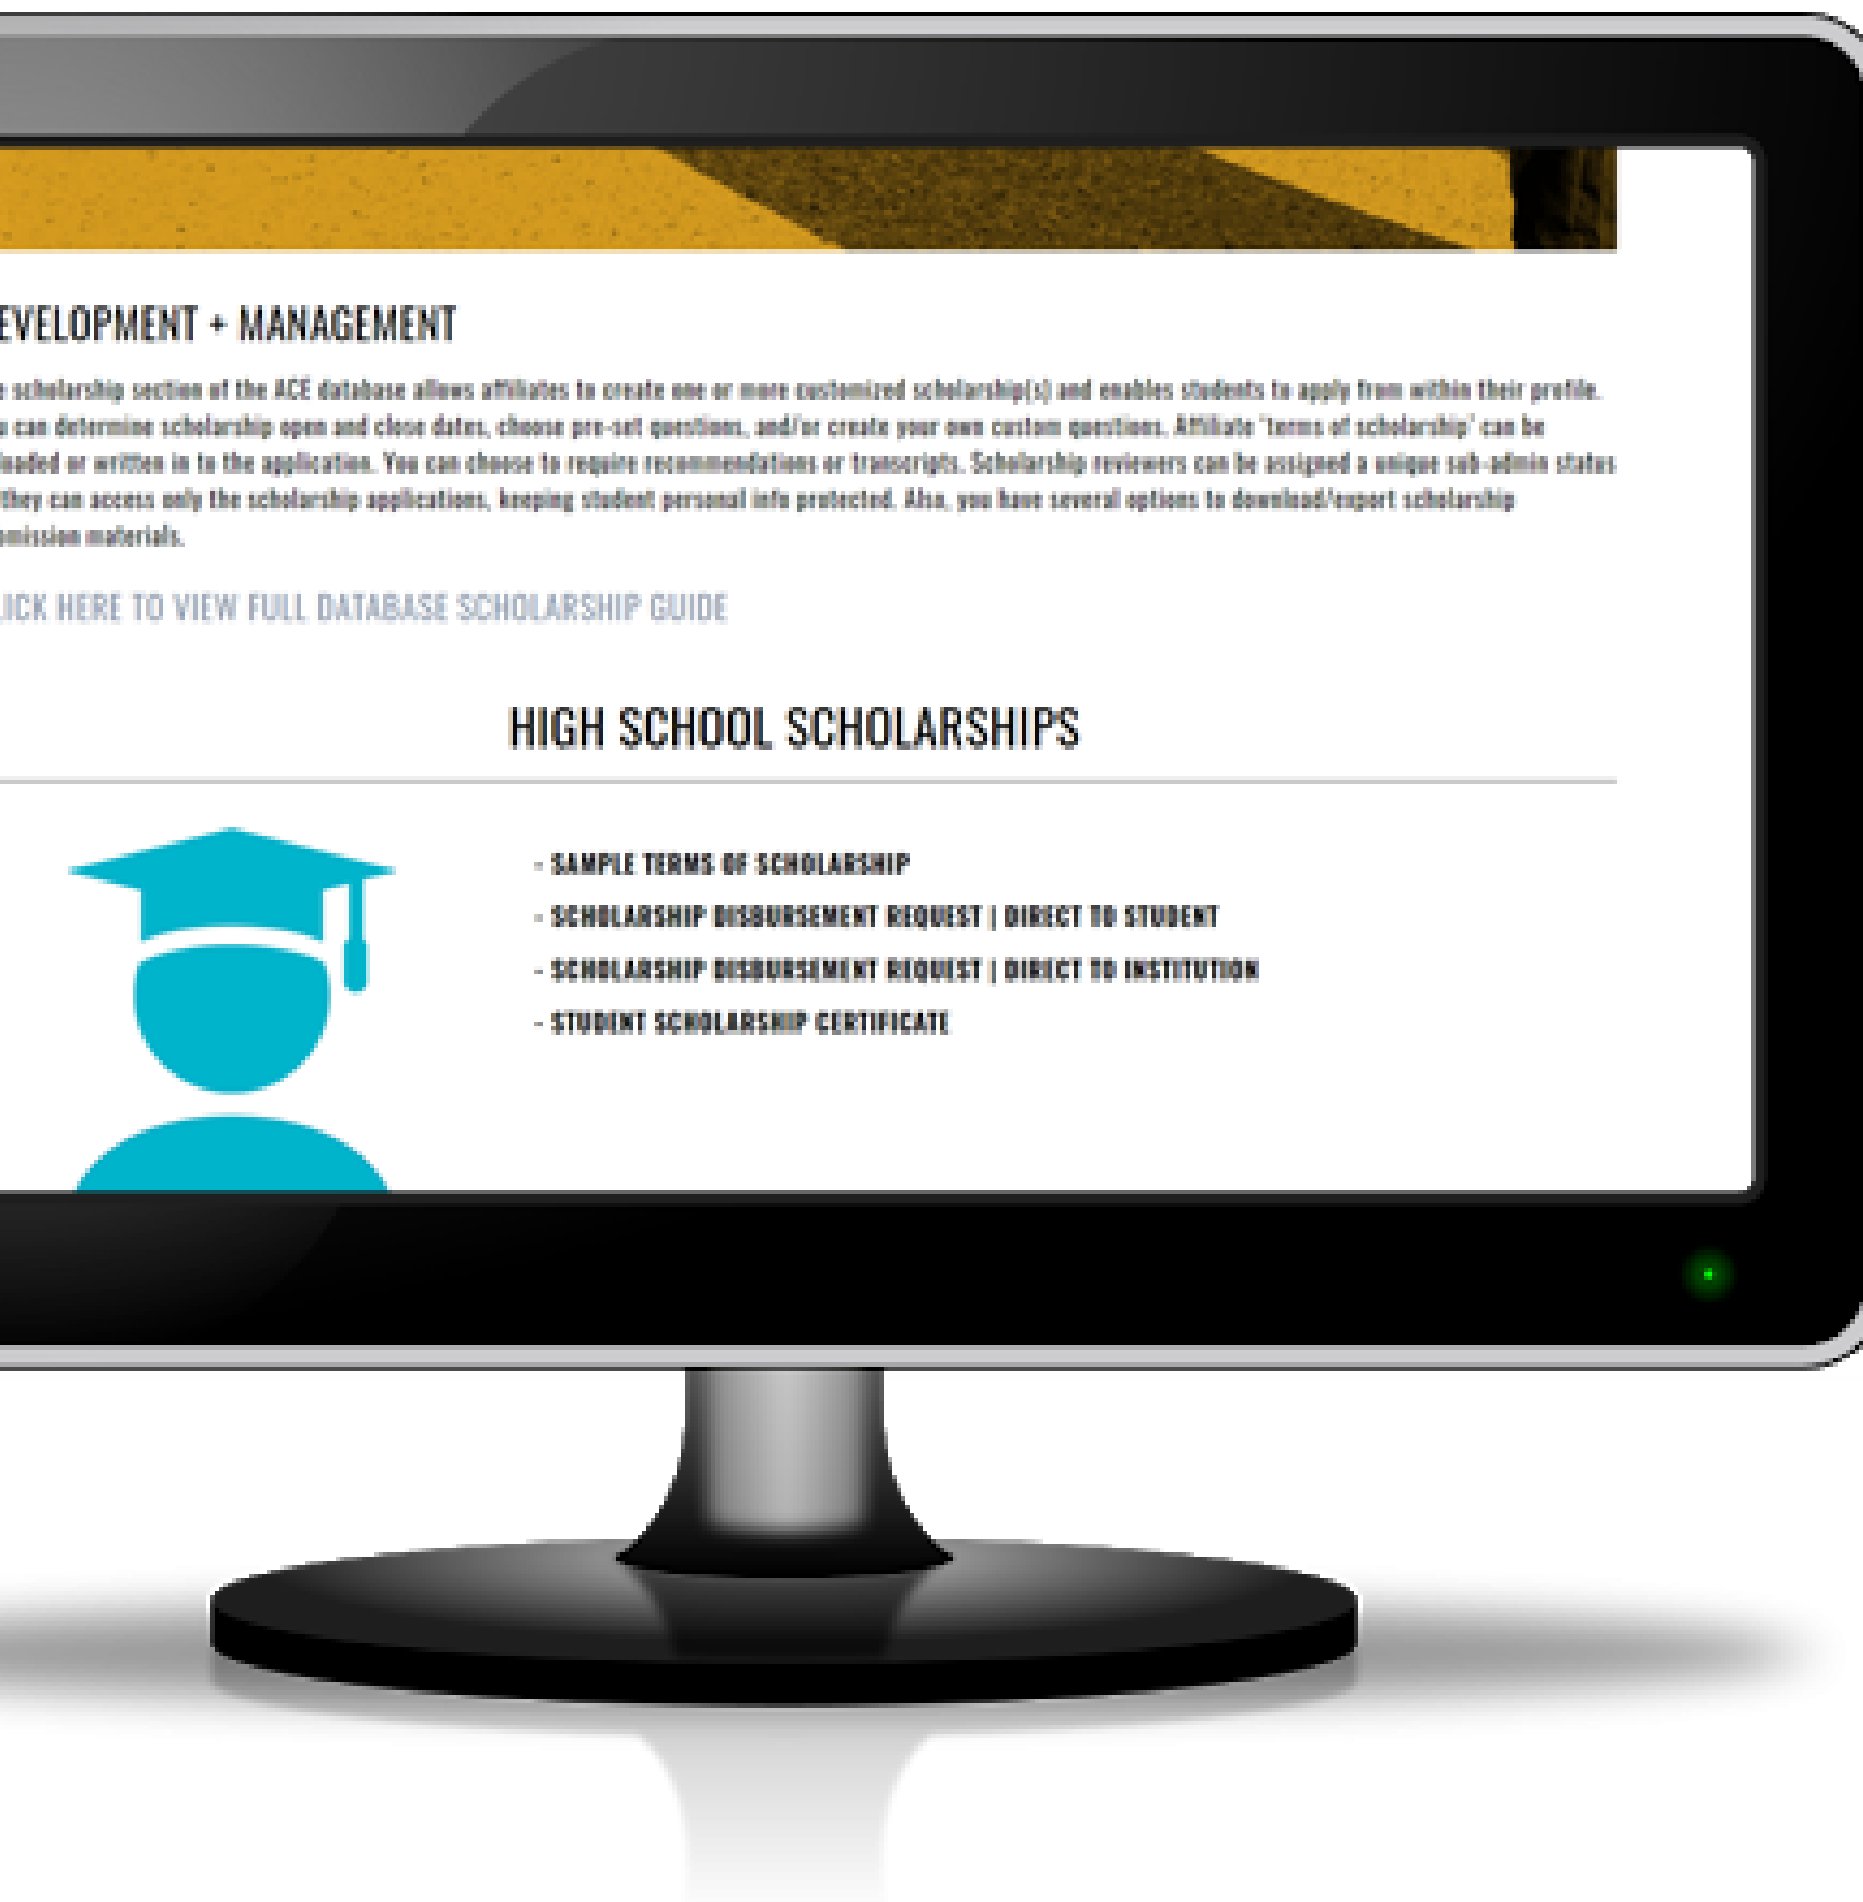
EVELOPMENT + MANAGEMENT

e scholarship section of the ACE database allows affiliates to create one or more customized scholarship(s) and enables students to apply from within their profile. u can determine scholarship open and close dates, choose pre-set questions, and/or create your own custom questions. Affiliate 'terms of scholarship' can be loaded or written in to the application. You can choose to require recommendations or transcripts. Scholarship reviewers can be assigned a unique sub-admin status they can access only the scholarship applications, keeping student personal info protected. Also, you have several options to download/export scholarship mission materials.

LICK HERE TO VIEW FULL DATABASE SCHOLARSHIP GUIDE

HIGH SCHOOL SCHOLARSHIPS

- SAMPLE TERMS OF SCHOLARSHIP
- SCHOLARSHIP DISBURSEMENT REQUEST | DIRECT TO STUDENT
- SCHOLARSHIP DISBURSEMENT REQUEST | DIRECT TO INSTITUTION
- STUDENT SCHOLARSHIP CERTIFICATE